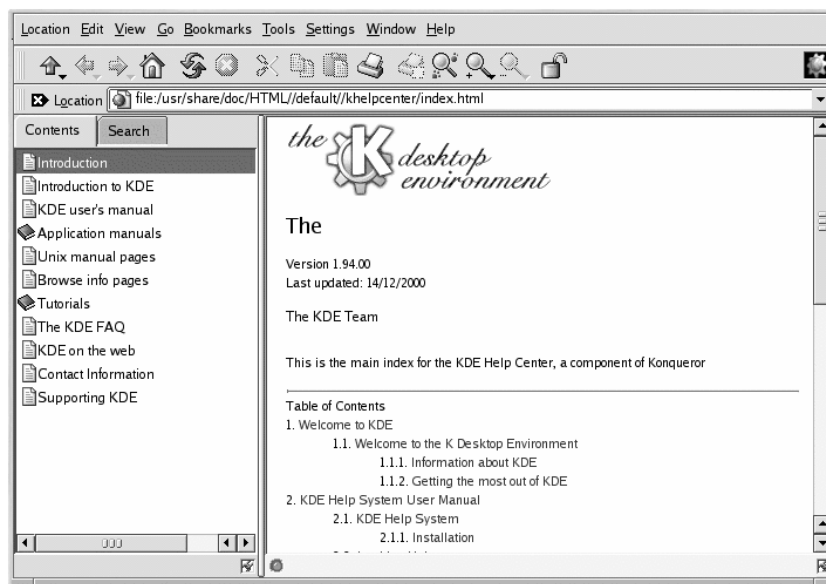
Location Edit View Go Bookmarks Tools Settings Window Help

Location file:/usr/share/doc/HTML//default//khelpcenter/index.html

Contents Search

Introduction
Introduction to KDE
KDE user's manual
Application manuals
Unix manual pages
Browse info pages
Tutorials
The KDE FAQ
KDE on the web
Contact Information
Supporting KDE

the K desktop environment

The

Version 1.94.00
Last updated: 14/12/2000

The KDE Team

This is the main index for the KDE Help Center, a component of Konqueror

Table of Contents
1. Welcome to KDE
1.1. Welcome to the K Desktop Environment
1.1.1. Information about KDE
1.1.2. Getting the most out of KDE
2. KDE Help System User Manual
2.1. KDE Help System
2.1.1. Installation
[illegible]